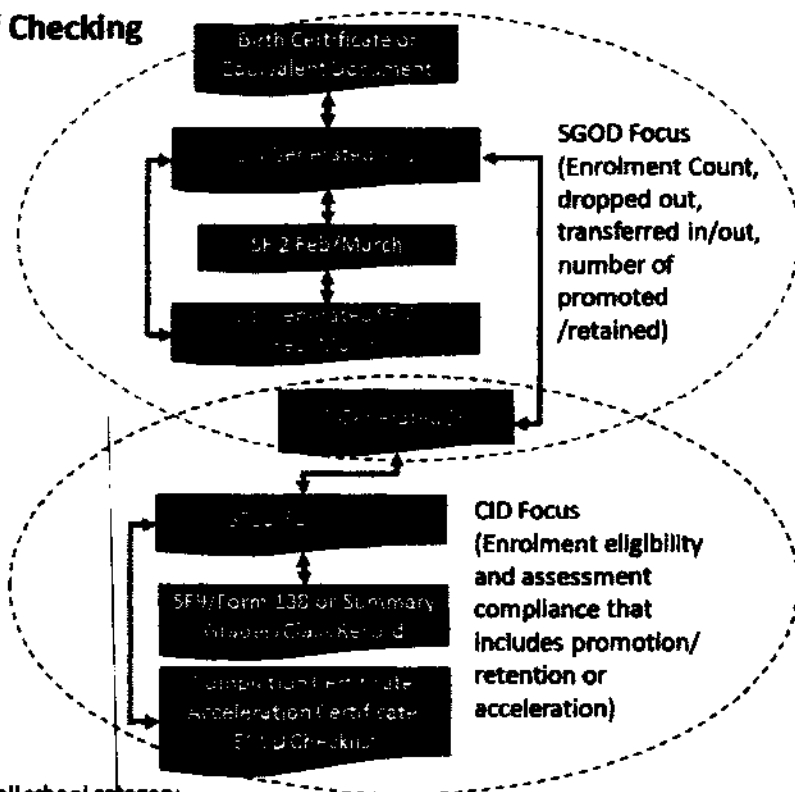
Checking

Birth Certificate or Equivalent Document

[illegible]

SF 2 Feb/March

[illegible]

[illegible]

SGOD Focus (Enrolment Count, dropped out, transferred in/out, number of promoted /retained)

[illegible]

SF9/Form 138 or Summary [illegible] Class Record

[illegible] Certificate Acceleration Certificate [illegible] Checklist

CID Focus (Enrolment eligibility and assessment compliance that includes promotion/ retention or acceleration)

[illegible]